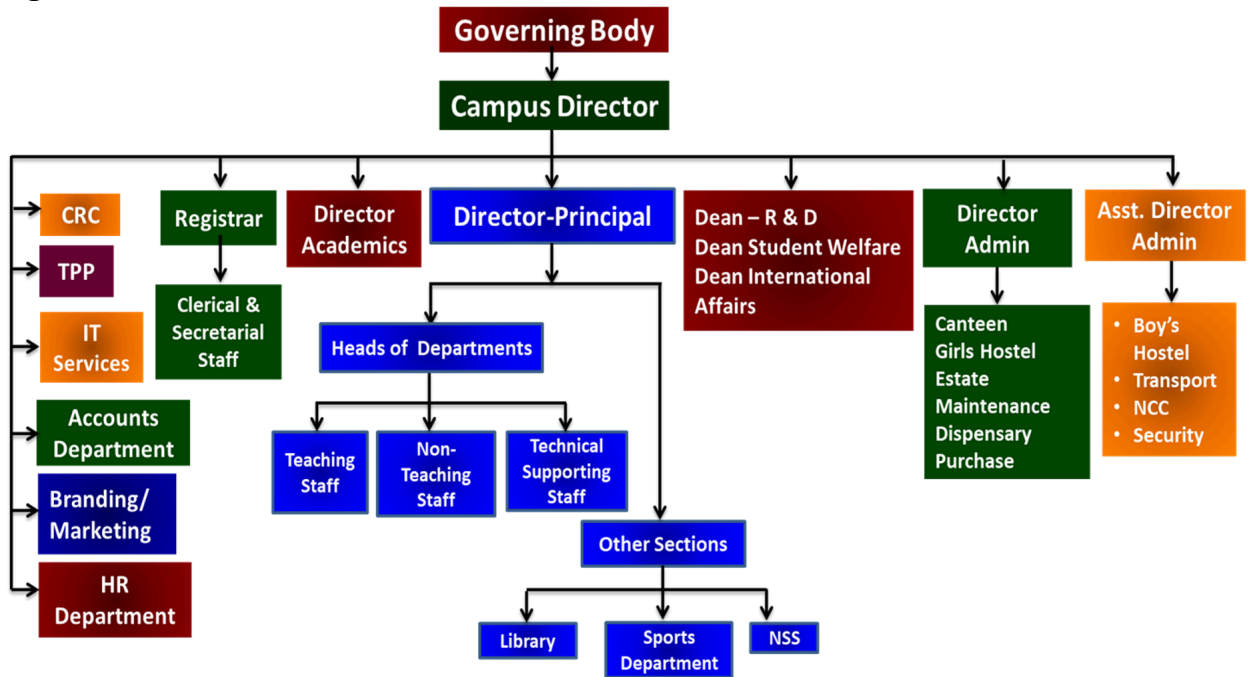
Governing Body

Campus Director

CRC

TPP

IT Services

Accounts Department

Branding/ Marketing

HR Department

Registrar

Clerical & Secretarial Staff

Director Academics

Director-Principal

Heads of Departments

Teaching Staff

Non-Teaching Staff

Technical Supporting Staff

Other Sections

Library

Sports Department

NSS

Dean – R & D
Dean Student Welfare
Dean International Affairs

Director Admin

Canteen
Girls Hostel
Estate
Maintenance
Dispensary
Purchase

Asst. Director Admin

• Boy's Hostel
• Transport
• NCC
• Security